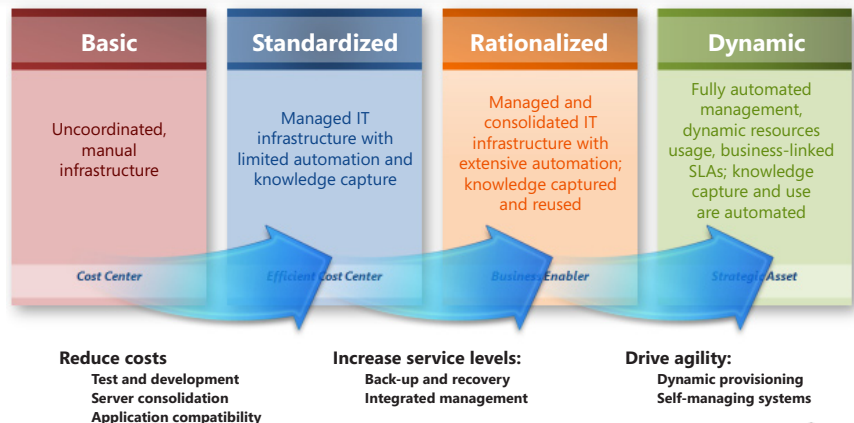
Basic

Uncoordinated, manual infrastructure

Cost Center

Standardized

Managed IT infrastructure with limited automation and knowledge capture

Efficient Cost Center

Rationalized

Managed and consolidated IT infrastructure with extensive automation; knowledge captured and reused

Business Enabler

Dynamic

Fully automated management, dynamic resources usage, business-linked SLAs; knowledge capture and use are automated

Strategic Asset

Reduce costs
Test and development
Server consolidation
Application compatibility

Increase service levels:
Back-up and recovery
Integrated management

Drive agility:
Dynamic provisioning
Self-managing systems